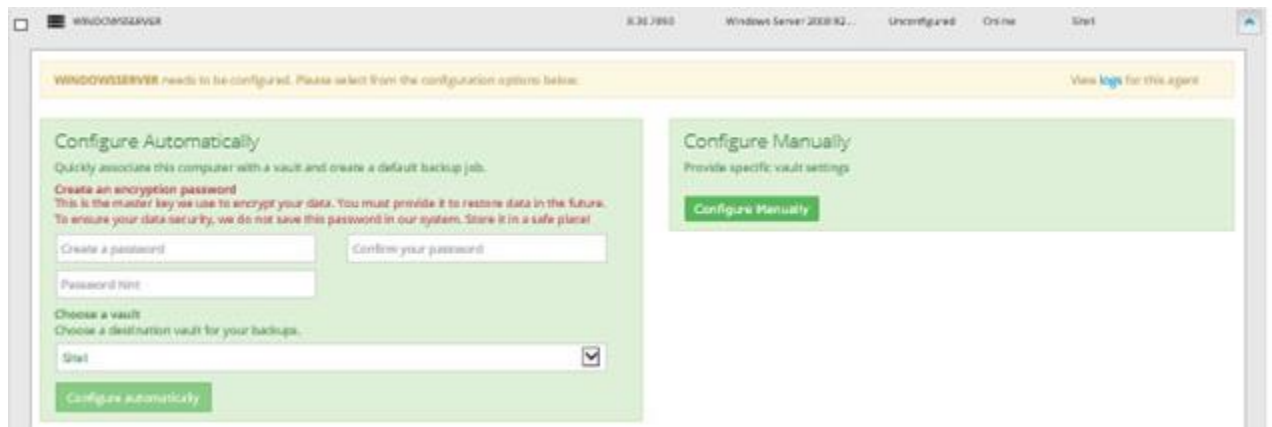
WINDOWSSERVER 8.30.7893 Windows Server 2008 R2... Unconfigured Online Site1

WINDOWSSERVER needs to be configured. Please select from the configuration options below.

View logs for this agent

Configure Automatically

Quickly associate this computer with a vault and create a default backup job.

Create an encryption password
This is the master key we use to encrypt your data. You must provide it to restore data in the future. To ensure your data security, we do not save this password in our system. Store it in a safe place!

Create a password

Confirm your password

Password hint

Choose a vault
Choose a destination vault for your backups.

Site1

Configure automatically

Configure Manually

Provide specific vault settings

Configure Manually